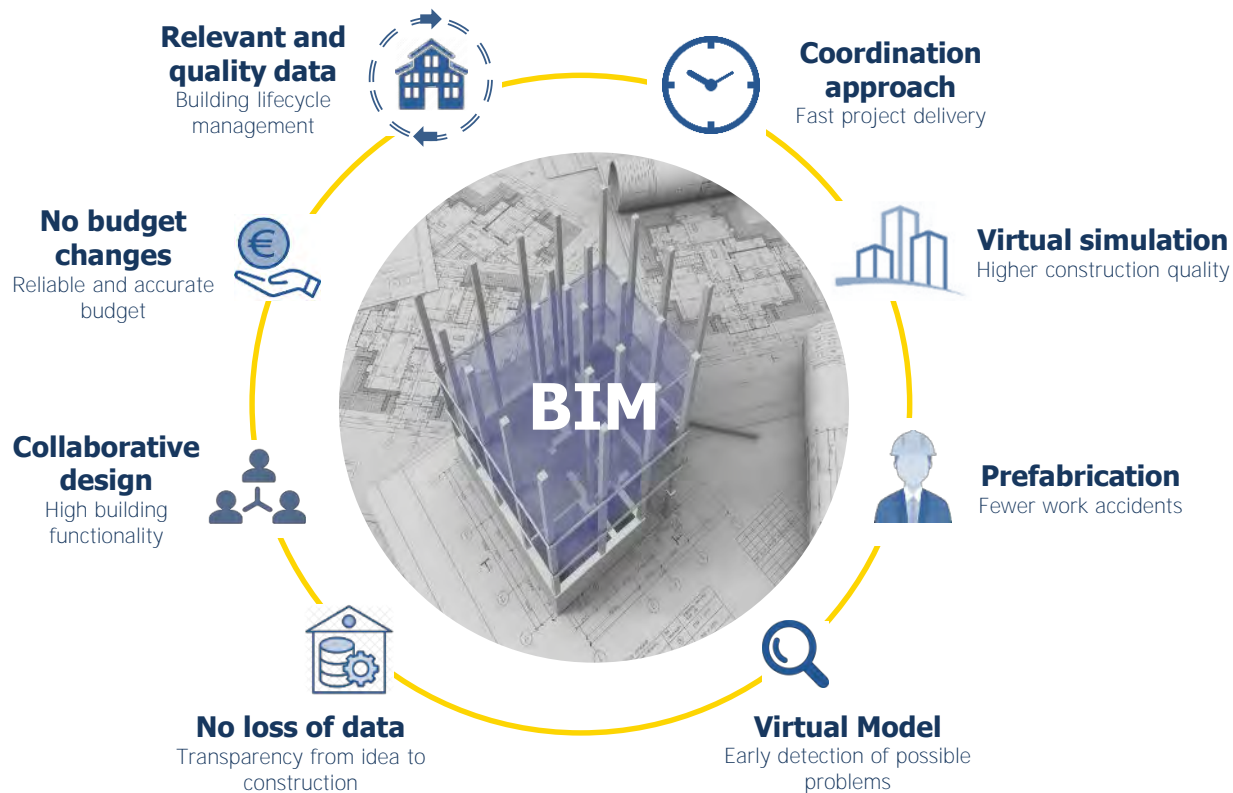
Relevant and quality data
Building lifecycle management

Coordination approach
Fast project delivery

No budget changes
Reliable and accurate budget

Virtual simulation
Higher construction quality

BIM

Collaborative design
High building functionality

Prefabrication
Fewer work accidents

No loss of data
Transparency from idea to construction

Virtual Model
Early detection of possible problems